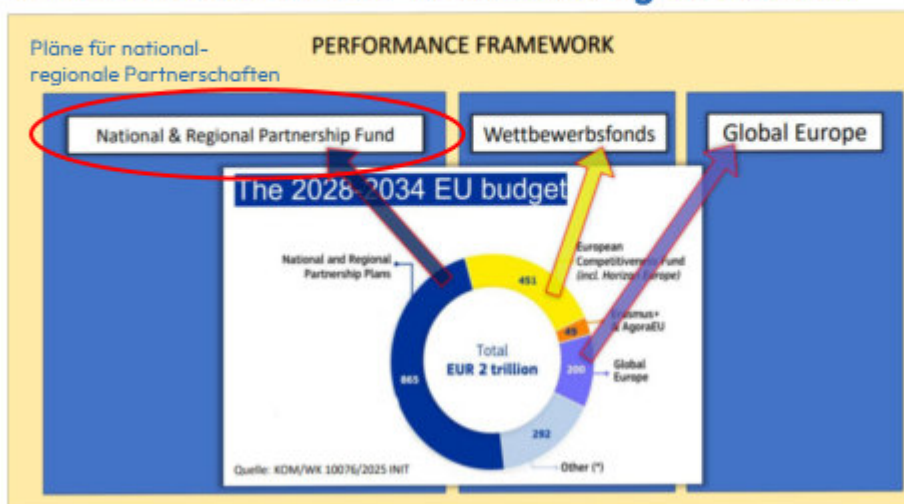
Pläne für national-regionale Partnerschaften

PERFORMANCE FRAMEWORK

National & Regional Partnership Fund

Wettbewerbsfonds

Global Europe

The 2028-2034 EU budget

National and Regional Partnership Plans

European Competitiveness Fund (incl. Horizon Europe)

Erasmus+ & AgoraEU

Global Europe

Other (*)

451

49

200

292

865

Total EUR 2 trillion

Quelle: KOM/WK 10076/2025 INIT